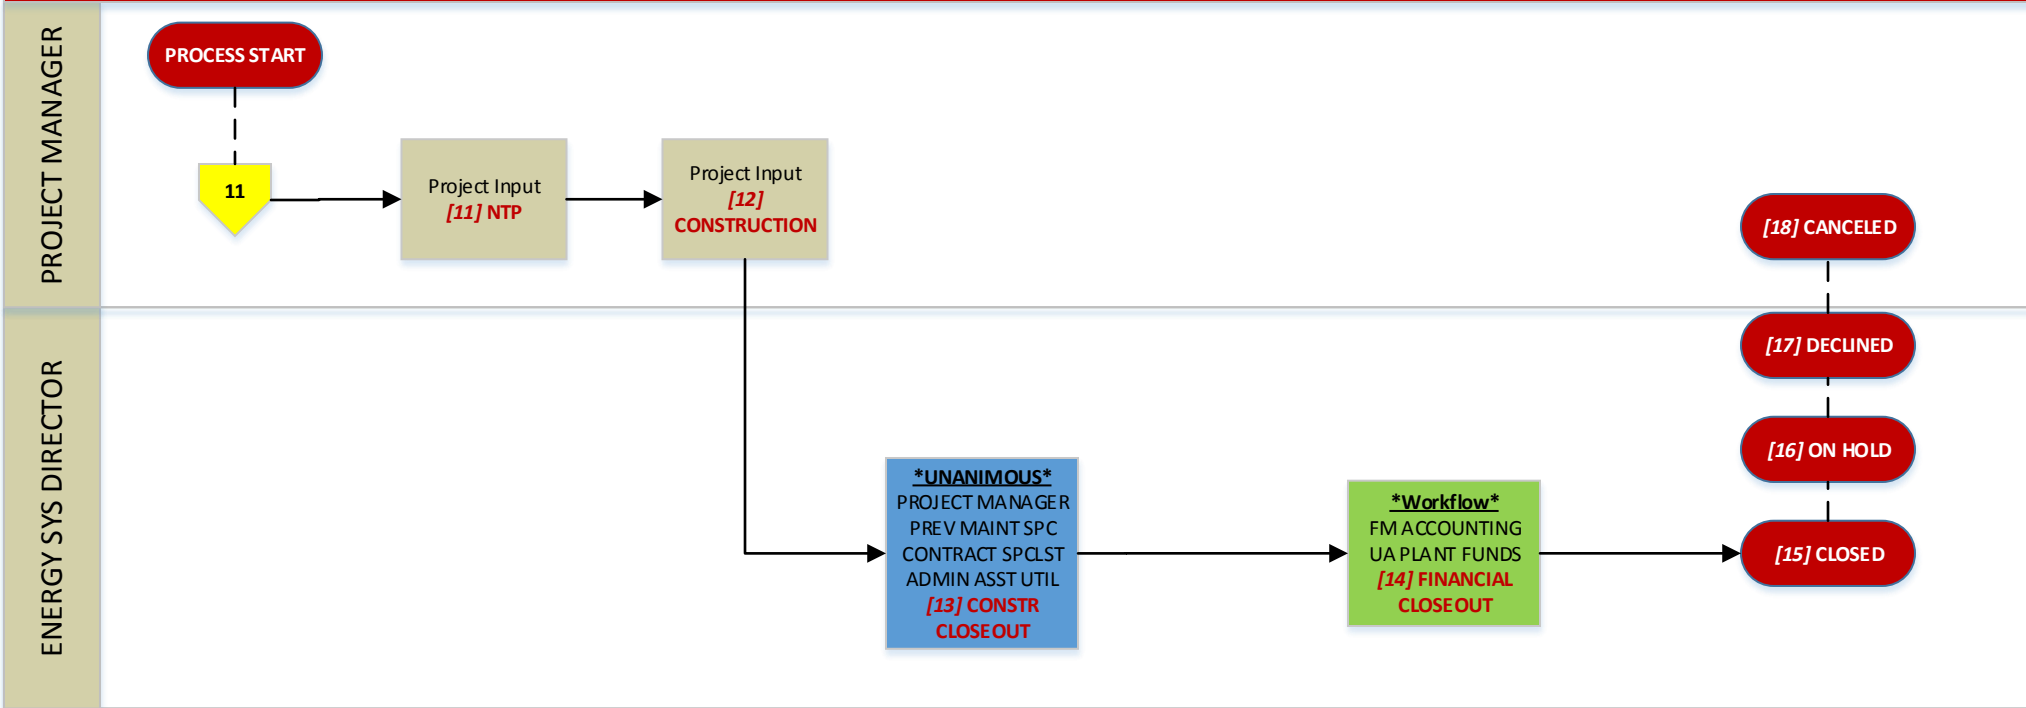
PROJECT MANAGER

PROCESS START

11

Project Input
[11] NTP

Project Input
[12]
CONSTRUCTION

[18] CANCELED

[17] DECLINED

[16] ON HOLD

[15] CLOSED

ENERGY SYS DIRECTOR

*UNANIMOUS*
PROJECT MANAGER
PREV MAINT SPC
CONTRACT SPCLST
ADMIN ASST UTIL
[13] CONSTR CLOSEOUT

*Workflow*
FM ACCOUNTING
UA PLANT FUNDS
[14] FINANCIAL CLOSEOUT